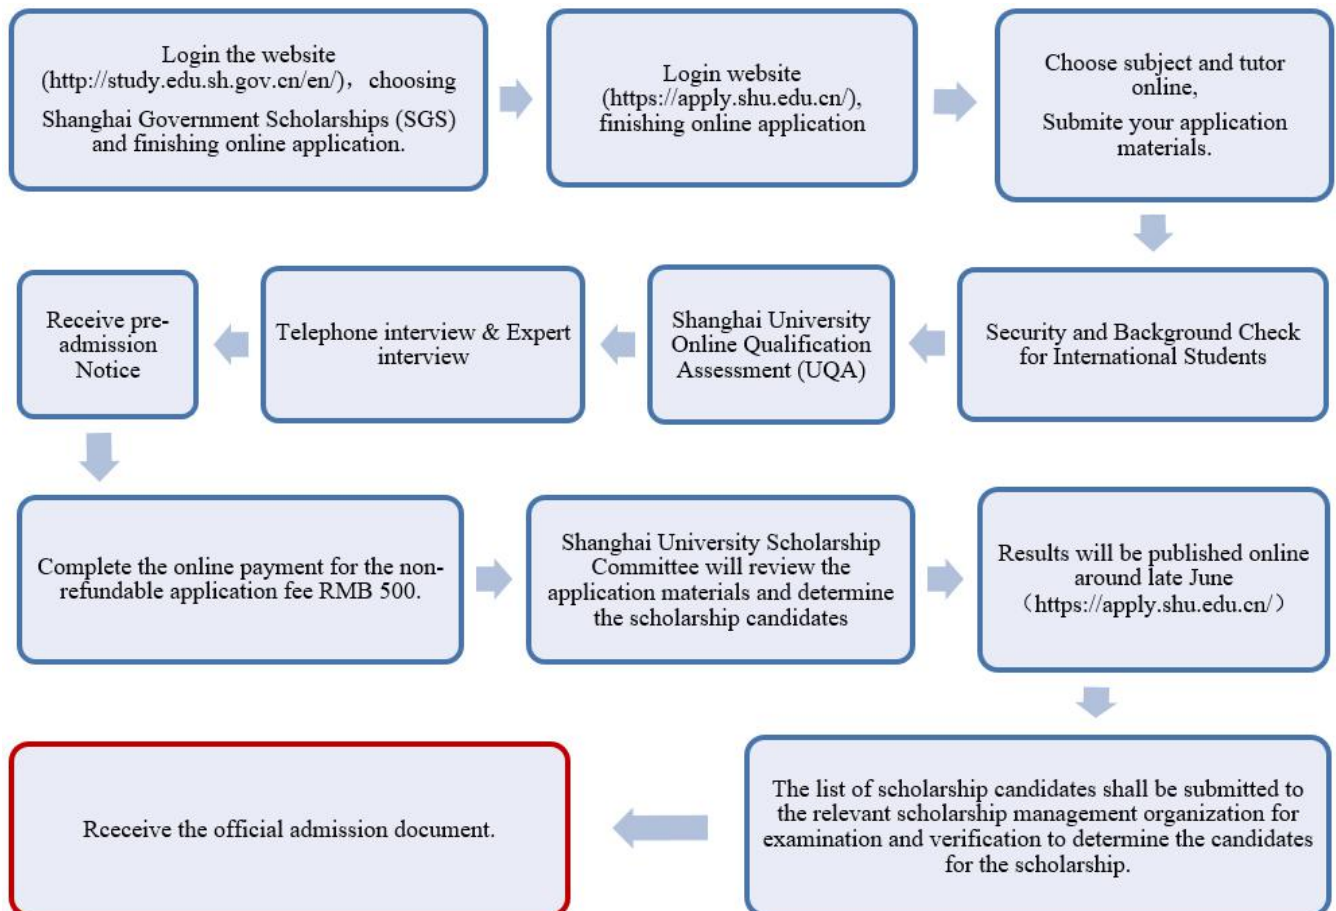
Login the website (http://study.edu.sh.gov.cn/en/)， choosing Shanghai Government Scholarships (SGS) and finishing online application.

Login website (https://apply.shu.edu.cn/), finishing online application

Choose subject and tutor online,

Submite your application materials.

Security and Background Check for International Students

Shanghai University Online Qualification Assessment (UQA)

Telephone interview & Expert interview

Receive pre-admission Notice

Complete the online payment for the non-refundable application fee RMB 500.

Shanghai University Scholarship Committee will review the application materials and determine the scholarship candidates

Results will be published online around late June （https://apply.shu.edu.cn/）

The list of scholarship candidates shall be submitted to the relevant scholarship management organization for examination and verification to determine the candidates for the scholarship.

Rceceive the official admission document.